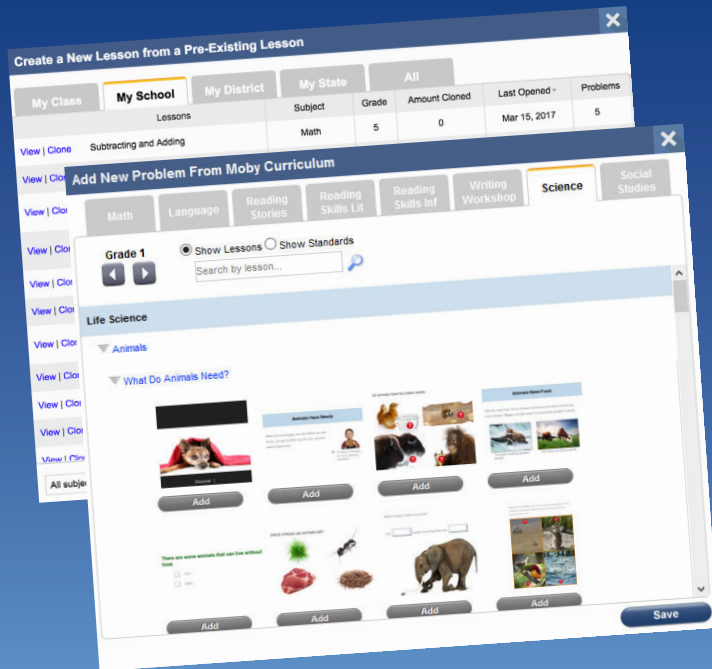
Create a New Lesson from a Pre-Existing Lesson

My Class | My School | My District | My State | All

| | Lessons | Subject | Grade | Amount Cloned | Last Opened | Problems |
|---|---|---|---|---|---|---|
| View \| Clone | Subtracting and Adding | Math | 5 | 0 | Mar 15, 2017 | 5 |

View | Clo
View | Clo
View | Clo
View | Clo
View | Clo
View | Clo
View | Clo
View | Clo
View | Clo
View | Clo

All subje

Add New Problem From Moby Curriculum

Math | Language | Reading Stories | Reading Skills Lit | Reading Skills Inf | Writing Workshop | Science | Social Studies

Grade 1

Show Lessons Show Standards

Search by lesson...

Life Science

Animals

What Do Animals Need?

Animals Have Needs

Animals Need Food

Add
Add
Add
Add

There are some animals that can live without food.

Add
Add
Add
Add

Save